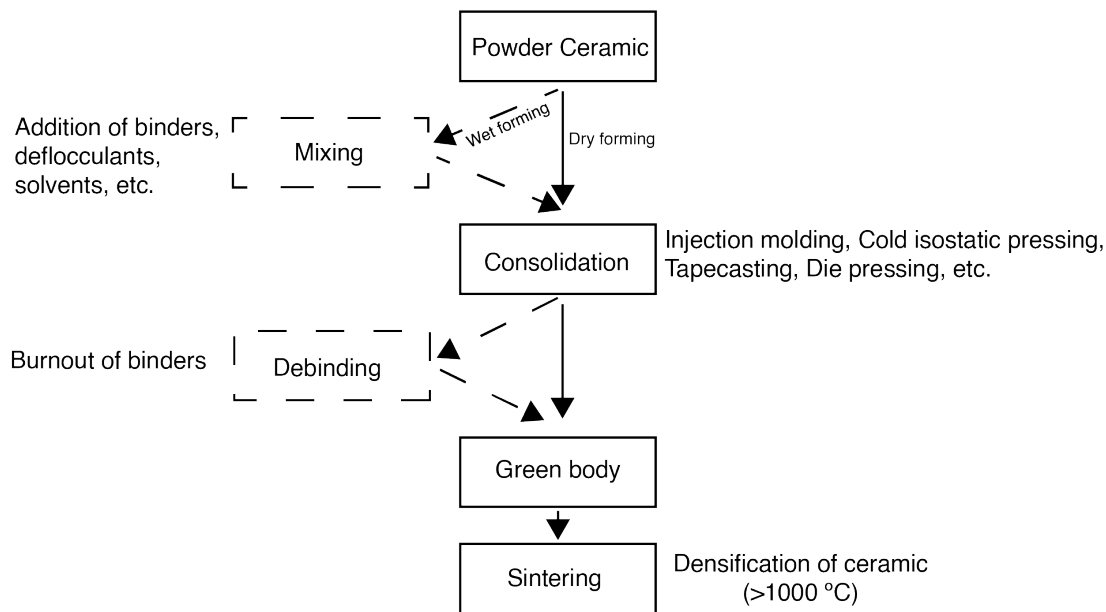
Powder Ceramic

Addition of binders, deflocculants, solvents, etc.

Mixing

Wet forming

Dry forming

Consolidation

Injection molding, Cold isostatic pressing, Tapecasting, Die pressing, etc.

Burnout of binders

Debinding

Green body

Sintering

Densification of ceramic (>1000 ºC)